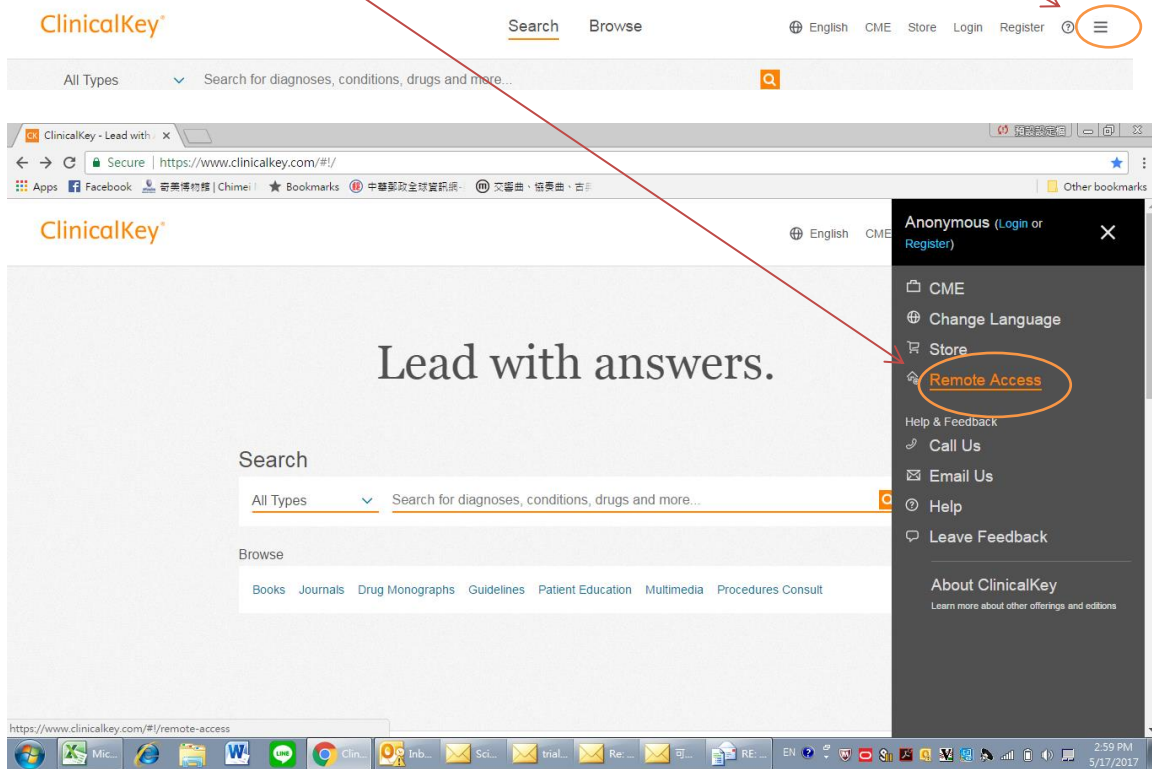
ClinicalKey®

Search Browse

English CME Store Login Register

All Types Search for diagnoses, conditions, drugs and more...

ClinicalKey - Lead with ×

預設設定檔

Secure https://www.clinicalkey.com/#!/

Apps Facebook 奇美博物館 | Chimei Bookmarks 中華郵政全球資訊網 交響曲、協奏曲、古 Other bookmarks

ClinicalKey®

English CME

Lead with answers.

Search

All Types Search for diagnoses, conditions, drugs and more...

Browse

Books Journals Drug Monographs Guidelines Patient Education Multimedia Procedures Consult

Anonymous (Login or Register)

CME
Change Language
Store
Remote Access

Help & Feedback
Call Us
Email Us
Help
Leave Feedback

About ClinicalKey
Learn more about other offerings and editions

https://www.clinicalkey.com/#!/remote-access

Mic... Clin... Inb... Sci... trial... Re:... 可... RE:...

EN 2:59 PM 5/17/2017